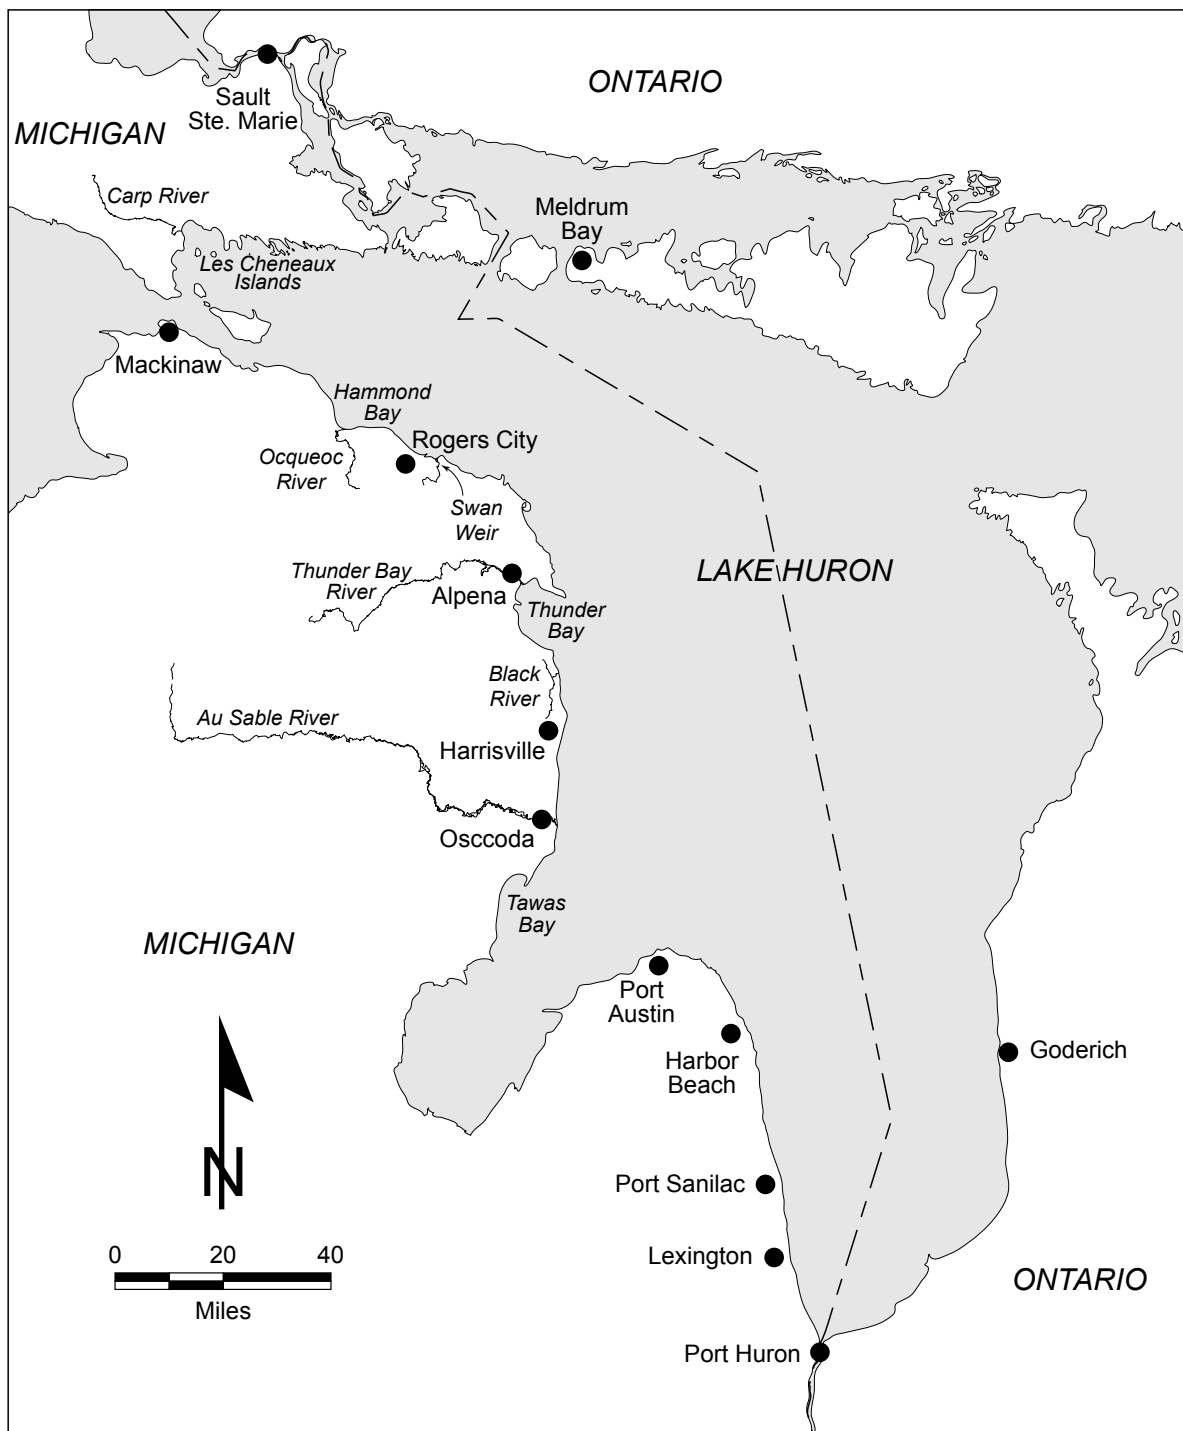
ONTARIO

Sault Ste. Marie

MICHIGAN

Carp River

Meldrum Bay

Les Cheneaux Islands

Mackinaw

Hammond Bay

Rogers City

Ocqueoc River

Swan Weir

Thunder Bay River

Alpena

LAKE HURON

Thunder Bay

Black River

Au Sable River

Harrisville

Osccoda

Tawas Bay

MICHIGAN

Port Austin

Harbor Beach

Goderich

N

Port Sanilac

0 20 40

Lexington

Miles

ONTARIO

Port Huron